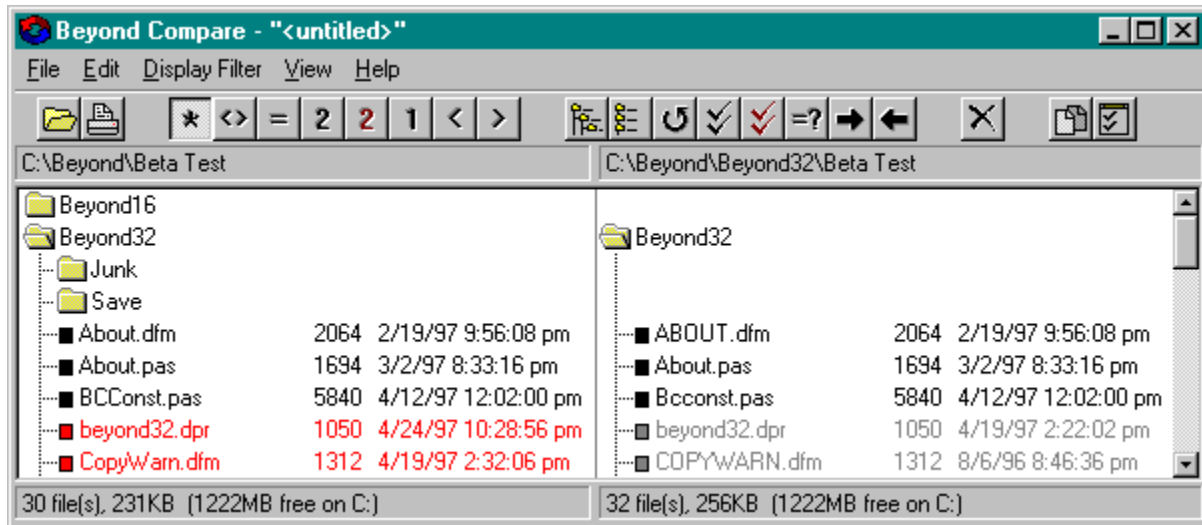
Beyond Compare - "<untitled>"

File Edit Display Filter View Help

* <> = 2 2 1 < > =?

C:\Beyond\Beta Test

Beyond16
Beyond32
Junk
Save
About.dfm 2064 2/19/97 9:56:08 pm
About.pas 1694 3/2/97 8:33:16 pm
BCConst.pas 5840 4/12/97 12:02:00 pm
beyond32.dpr 1050 4/24/97 10:28:56 pm
CopyWarn.dfm 1312 4/19/97 2:32:06 pm

30 file(s), 231KB (1222MB free on C:)

C:\Beyond\Beyond32\Beta Test

Beyond32
ABOUT.dfm 2064 2/19/97 9:56:08 pm
About.pas 1694 3/2/97 8:33:16 pm
Bcconst.pas 5840 4/12/97 12:02:00 pm
beyond32.dpr 1050 4/19/97 2:22:02 pm
COPYWARN.dfm 1312 8/6/96 8:46:36 pm

32 file(s), 256KB (1222MB free on C:)